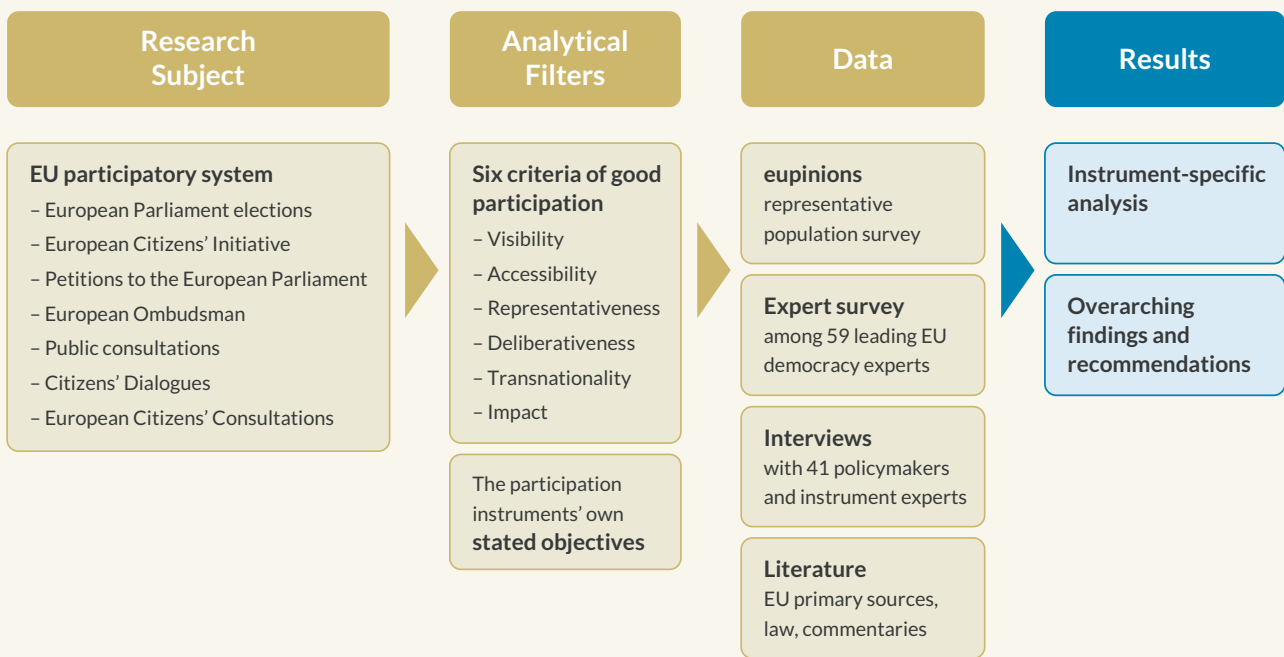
Research Subject

Analytical Filters

Data

Results

EU participatory system
– European Parliament elections
– European Citizens' Initiative
– Petitions to the European Parliament
– European Ombudsman
– Public consultations
– Citizens' Dialogues
– European Citizens' Consultations

Six criteria of good participation
– Visibility
– Accessibility
– Representativeness
– Deliberativeness
– Transnationality
– Impact

The participation instruments' own stated objectives

eupinions
representative population survey

Expert survey
among 59 leading EU democracy experts

Interviews
with 41 policymakers and instrument experts

Literature
EU primary sources, law, commentaries

Instrument-specific analysis

Overarching findings and recommendations